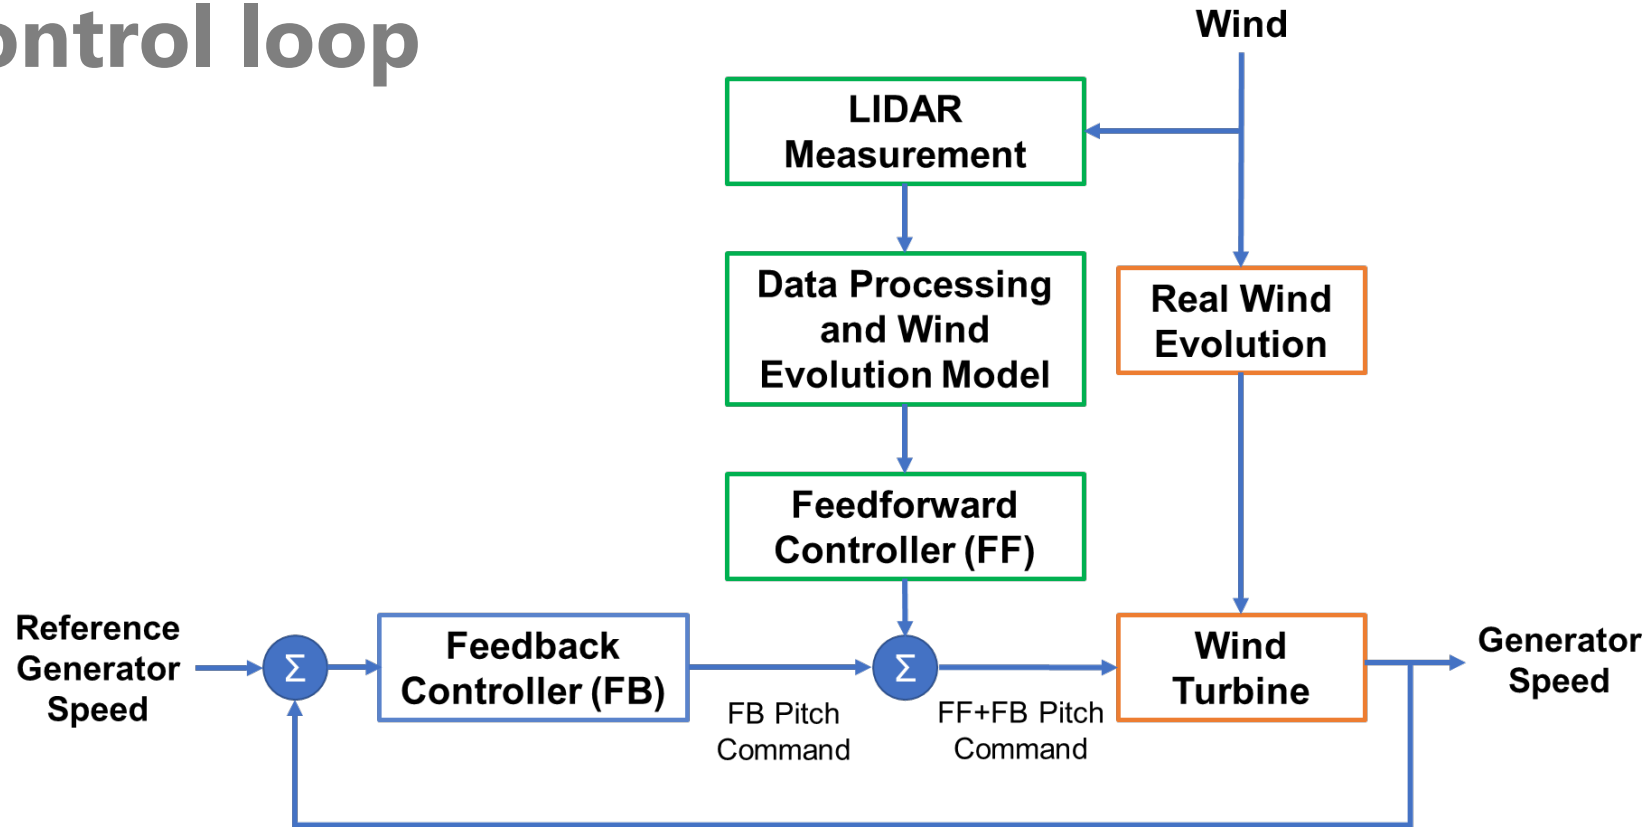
ontrol loop

Wind

LIDAR Measurement

Data Processing and Wind Evolution Model

Real Wind Evolution

Feedforward Controller (FF)

Reference Generator Speed

$\Sigma$

Feedback Controller (FB)

FB Pitch Command

$\Sigma$

FF+FB Pitch Command

Wind Turbine

Generator Speed